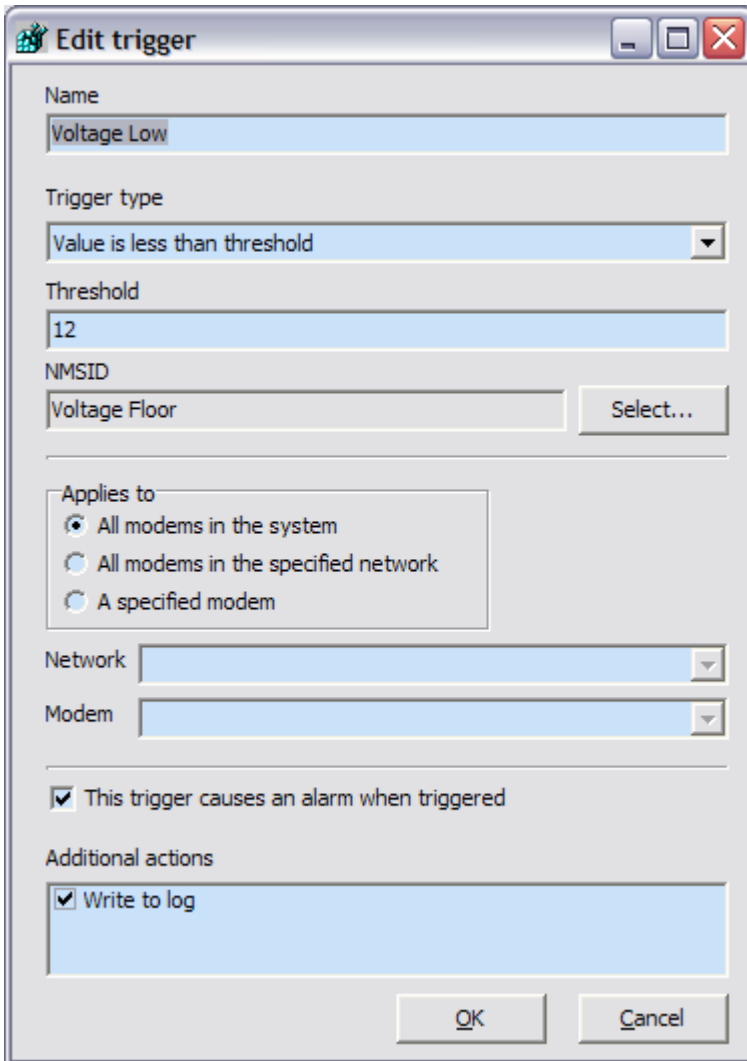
Edit trigger

Name

Voltage Low

Trigger type

Value is less than threshold

Threshold

12

NMSID

Voltage Floor

Select...

Applies to

All modems in the system

All modems in the specified network

A specified modem

Network

Modem

This trigger causes an alarm when triggered

Additional actions

Write to log

OK

Cancel